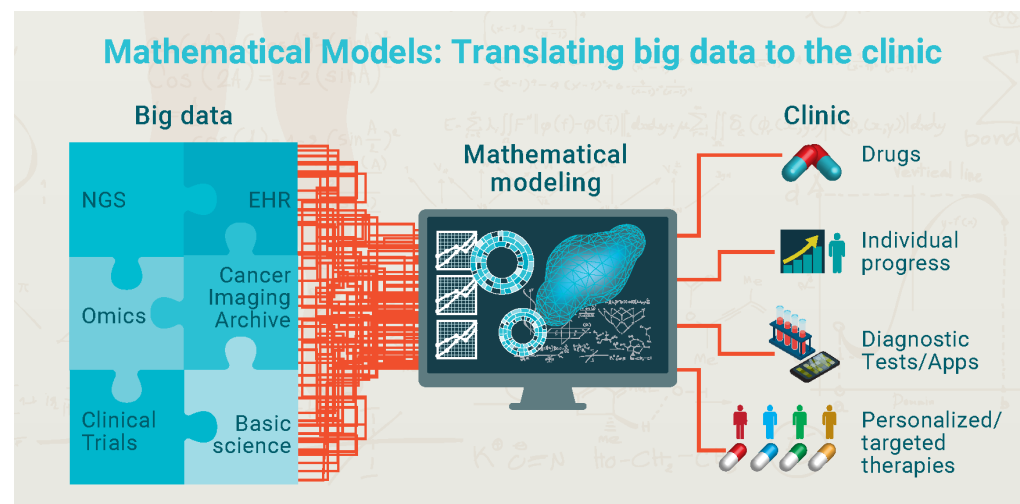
Mathematical Models: Translating big data to the clinic

Big data

NGS

EHR

Omics

Cancer Imaging Archive

Clinical Trials

Basic science

Mathematical modeling

Clinic

Drugs

Individual progress

Diagnostic Tests/Apps

Personalized/ targeted therapies